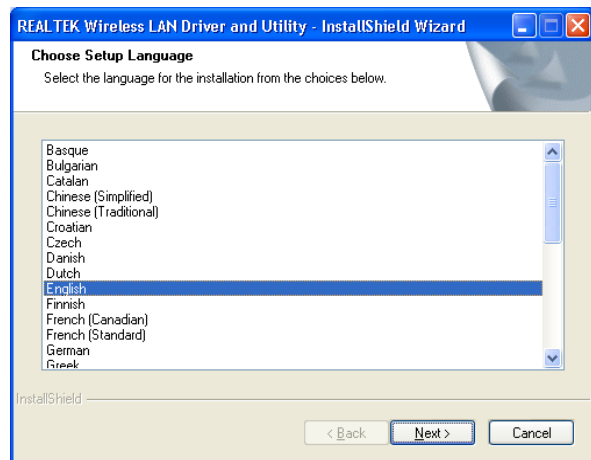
REALTEK Wireless LAN Driver and Utility - InstallShield Wizard

Choose Setup Language

Select the language for the installation from the choices below.

Basque
Bulgarian
Catalan
Chinese (Simplified)
Chinese (Traditional)
Croatian
Czech
Danish
Dutch
English
Finnish
French (Canadian)
French (Standard)
German
Greek

InstallShield

< Back
Next >
Cancel